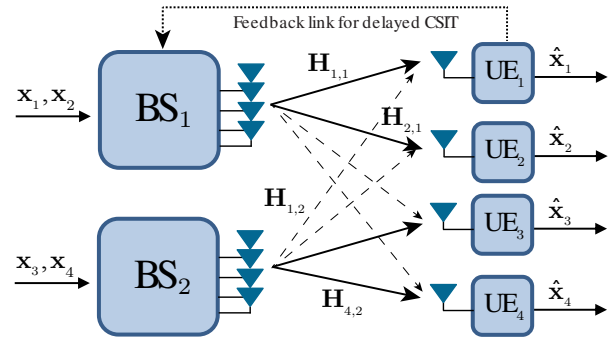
Feedback link for delayed CSIT

$\mathbf{x}_1, \mathbf{x}_2$

$\mathrm{BS}_1$

$\mathbf{H}_{1,1}$

$\mathbf{H}_{2,1}$

$\mathbf{H}_{1,2}$

$\mathbf{H}_{4,2}$

$\mathbf{x}_3, \mathbf{x}_4$

$\mathrm{BS}_2$

$\mathrm{UE}_1$

$\mathrm{UE}_2$

$\mathrm{UE}_3$

$\mathrm{UE}_4$

$\hat{\mathbf{x}}_1$

$\hat{\mathbf{x}}_2$

$\hat{\mathbf{x}}_3$

$\hat{\mathbf{x}}_4$